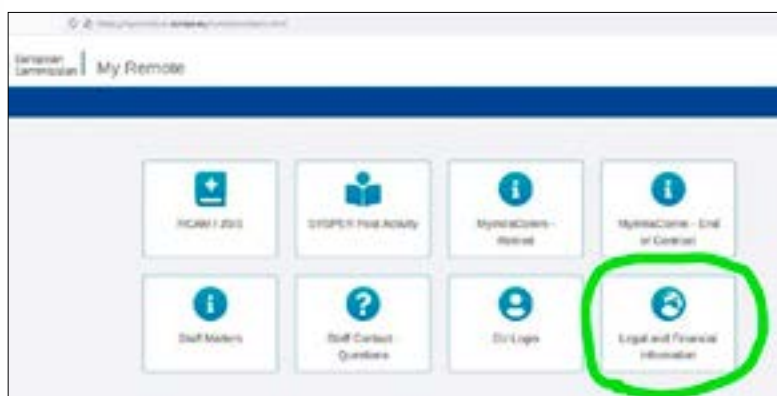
European Commission | My Remote

RCAM / JSIS

SYSPER Post Activity

MyIntraComm - Retired

MyIntraComm - End of Contract

Staff Matters

Staff Contact - Questions

EU Login

Legal and Financial information